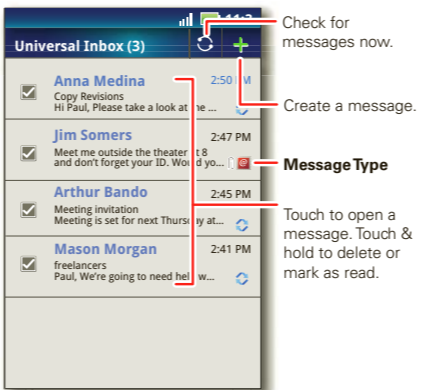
11:3

Universal Inbox (3)

+

Anna Medina
2:50
Copy Revisions
Hi Paul, Please take a look at the ...

Jim Somers
2:47 PM
Meet me outside the theater at 8
and don't forget your ID. Would yo...

Arthur Bando
2:45 PM
Meeting invitation
Meeting is set for next Thursday at...

Mason Morgan
2:41 PM
freelancers
Paul, We're going to need hel...

Check for messages now.

Create a message.

Message Type

Touch to open a message. Touch & hold to delete or mark as read.